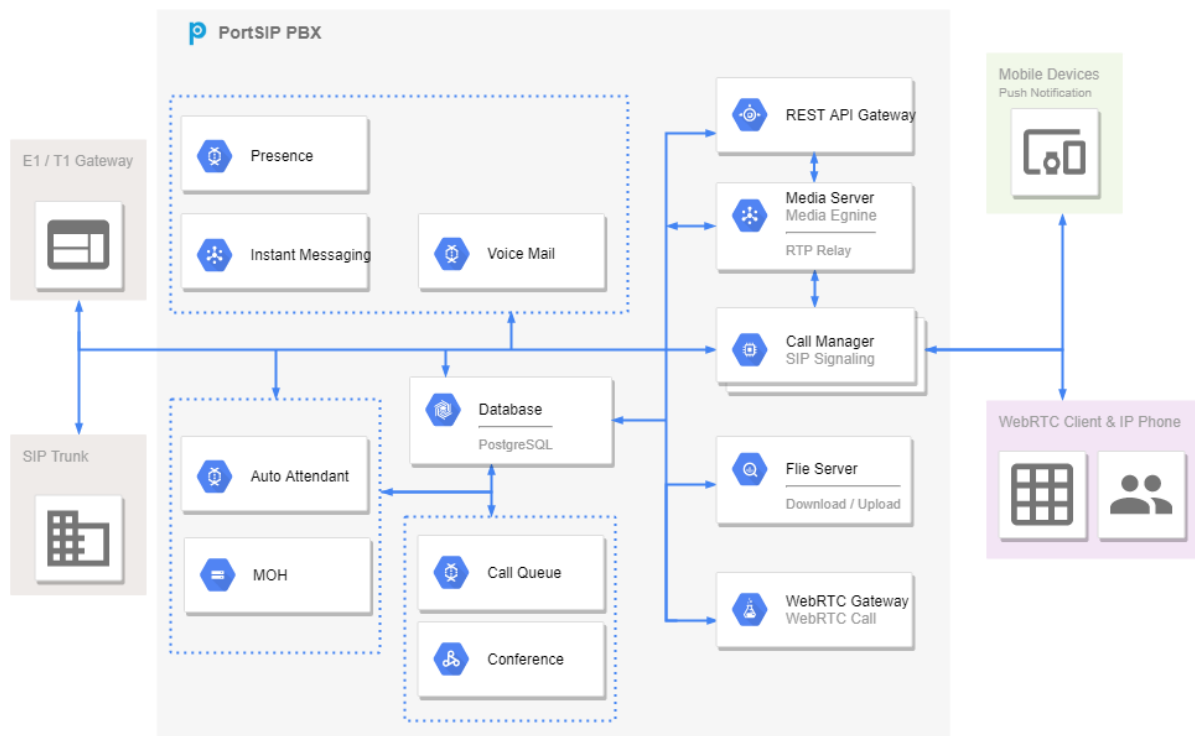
PortSIP PBX

E1 / T1 Gateway

SIP Trunk

Presence

Instant Messaging

Voice Mail

Auto Attendant

MOH

Database
PostgreSQL

Call Queue

Conference

REST API Gateway

Media Server
Media Egnine
RTP Relay

Call Manager
SIP Signaling

Flie Server
Download / Upload

WebRTC Gateway
WebRTC Call

Mobile Devices
Push Notification

WebRTC Client & IP Phone